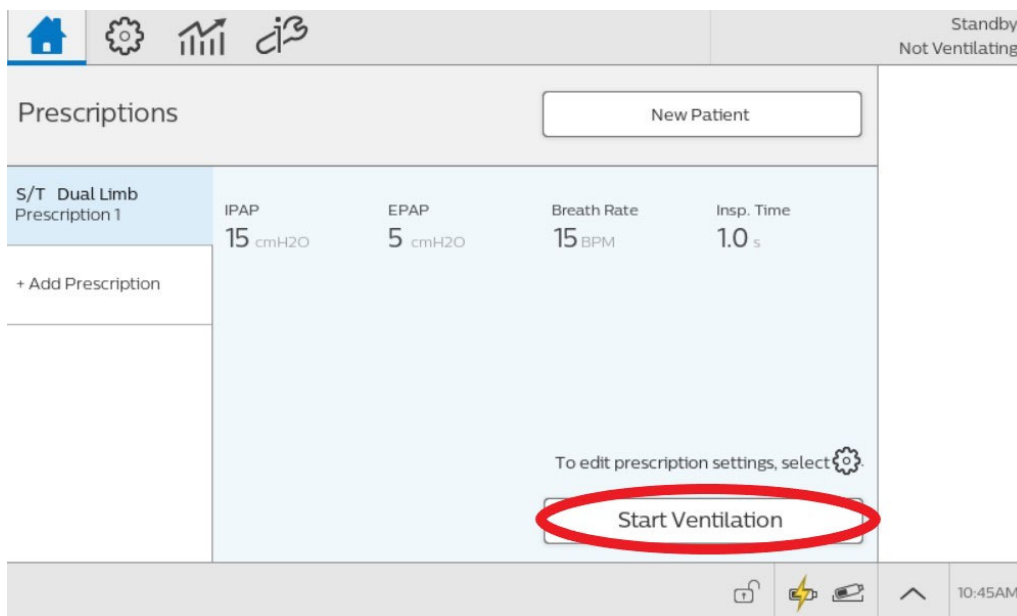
Standby
Not Ventilating

Prescriptions

New Patient

S/T Dual Limb
Prescription 1

+ Add Prescription

IPAP
15 cmH2O

EPAP
5 cmH2O

Breath Rate
15 BPM

Insp. Time
1.0 s

To edit prescription settings, select .

Start Ventilation

10:45AM